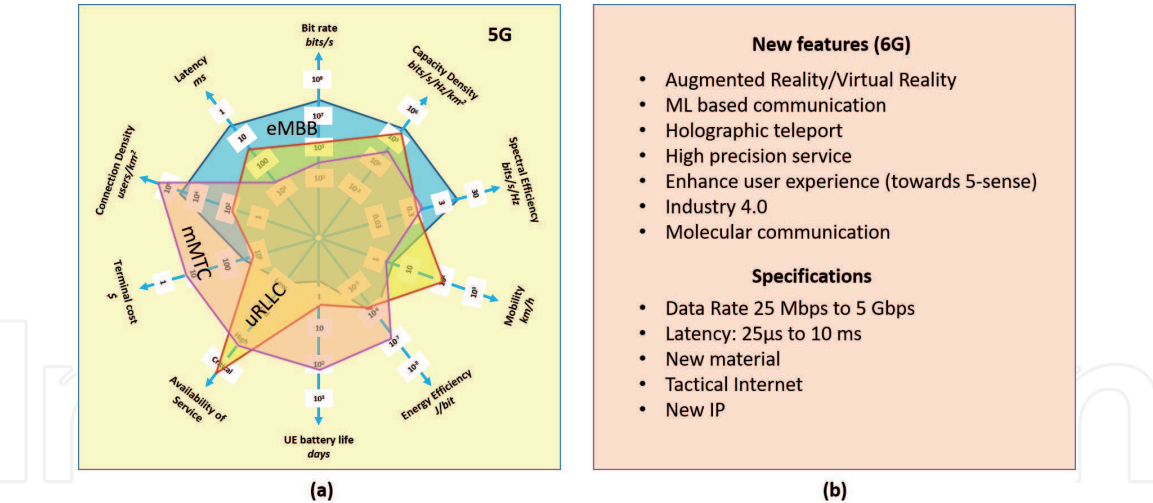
5G

Bit rate
bits/s

Capacity Density
bits/s/Hz/km²

Spectral Efficiency
bits/s/Hz

Mobility
km/h

Energy Efficiency
J/bit

UE battery life
days

Availability of Service

Terminal cost
$

Connection Density
users/km²

Latency
ms

$10^8$

$10^7$

$10^6$

10

1

100

30

3

10

eMBB

mMTC

uRLLC

Critical

(a)

New features (6G)

• Augmented Reality/Virtual Reality
• ML based communication
• Holographic teleport
• High precision service
• Enhance user experience (towards 5-sense)
• Industry 4.0
• Molecular communication

Specifications

• Data Rate 25 Mbps to 5 Gbps
• Latency: 25μs to 10 ms
• New material
• Tactical Internet
• New IP

(b)